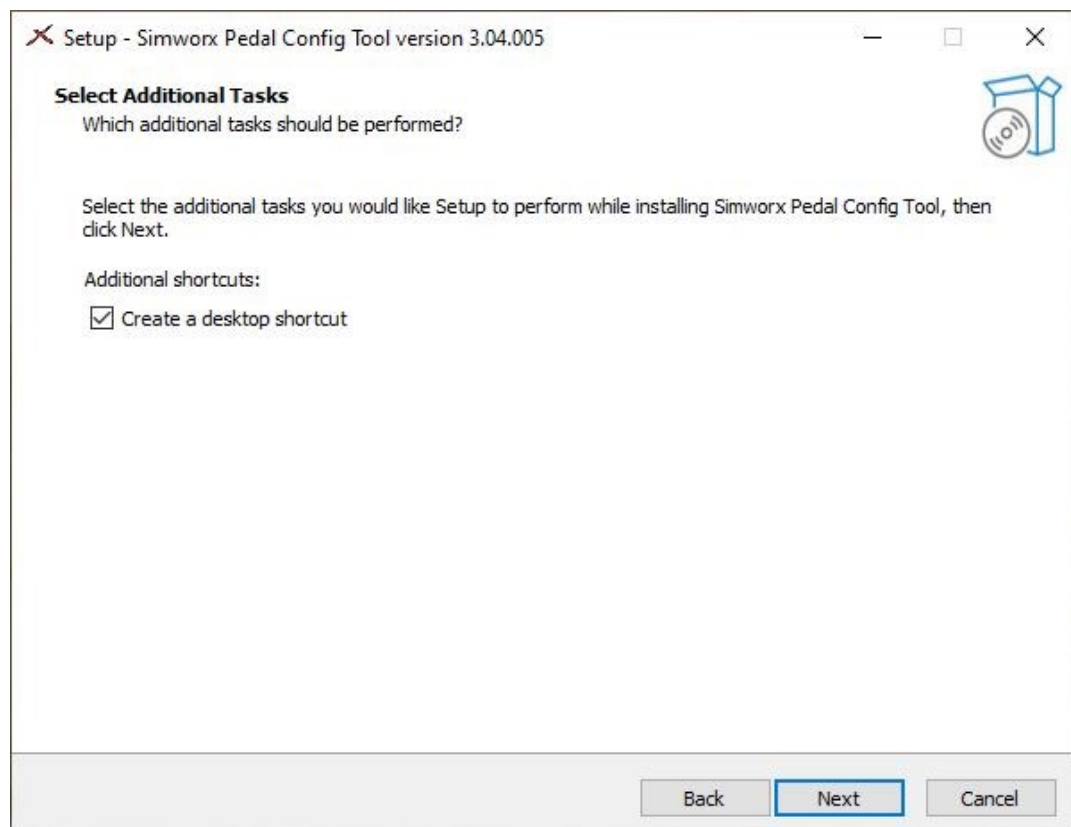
Setup - Simworx Pedal Config Tool version 3.04.005

Select Additional Tasks
Which additional tasks should be performed?

Select the additional tasks you would like Setup to perform while installing Simworx Pedal Config Tool, then click Next.

Additional shortcuts:

Create a desktop shortcut

Back Next Cancel